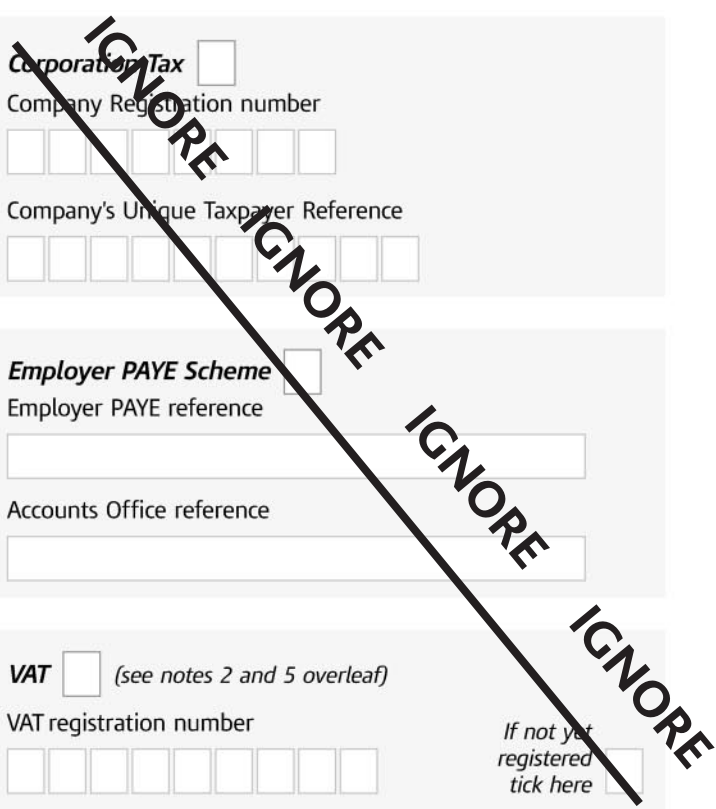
Corporation Tax

Company Registration number

Company's Unique Taxpayer Reference

Employer PAYE Scheme

Employer PAYE reference

Accounts Office reference

VAT (see notes 2 and 5 overleaf)

VAT registration number

If not yet registered tick here

IGNORE

IGNORE

IGNORE

IGNORE